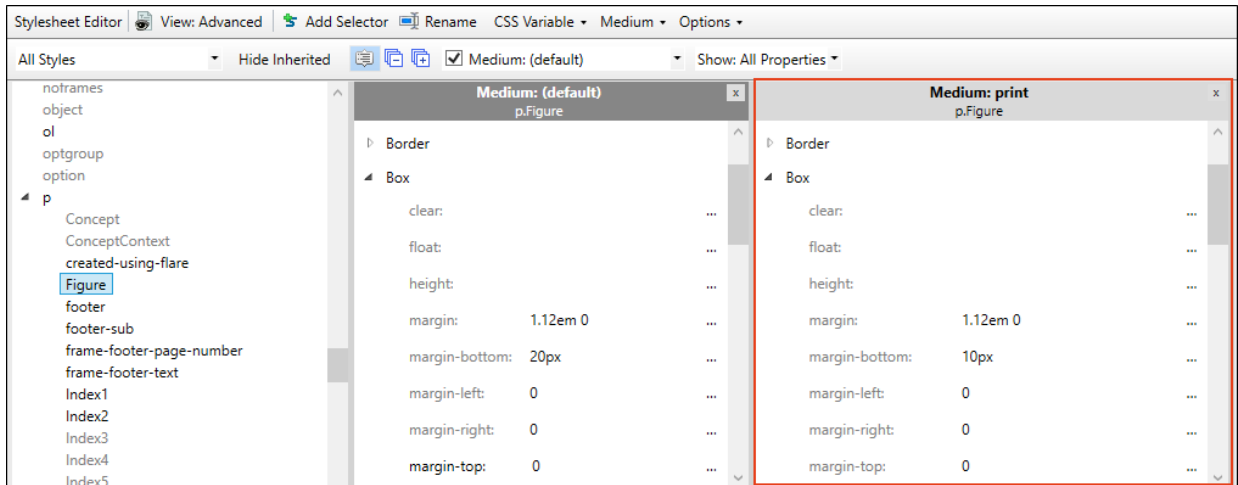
Stylesheet Editor | View: Advanced | Add Selector | Rename | CSS Variable ▾ | Medium ▾ | Options ▾

All Styles ▾ | Hide Inherited | Medium: (default) ▾ | Show: All Properties ▾

noframes
object
ol
optgroup
option
p
Concept
ConceptContext
created-using-flare
Figure
footer
footer-sub
frame-footer-page-number
frame-footer-text
Index1
Index2
Index3
Index4
Index5

Medium: (default)
p.Figure

Border
Box
clear: ...
float: ...
height: ...
margin: 1.12em 0 ...
margin-bottom: 20px ...
margin-left: 0 ...
margin-right: 0 ...
margin-top: 0 ...

Medium: print
p.Figure

Border
Box
clear: ...
float: ...
height: ...
margin: 1.12em 0 ...
margin-bottom: 10px ...
margin-left: 0 ...
margin-right: 0 ...
margin-top: 0 ...